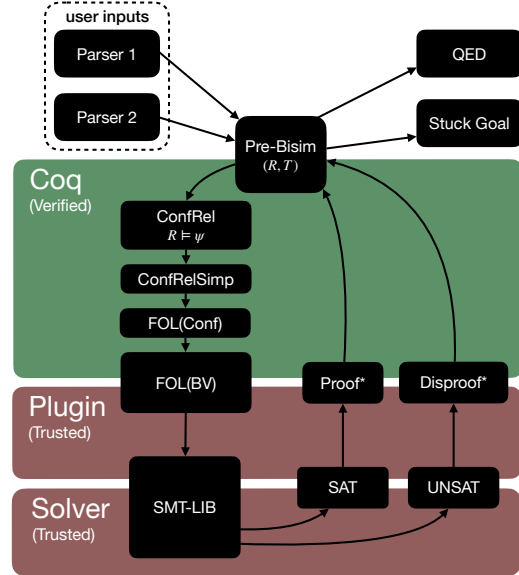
user inputs

Parser 1

Parser 2

QED

Stuck Goal

Pre-Bisim
$(R, T)$

Coq
(Verified)

ConfRel
$R \models \psi$

ConfRelSimp

FOL(Conf)

FOL(BV)

Proof*

Disproof*

Plugin
(Trusted)

Solver
(Trusted)

SMT-LIB

SAT

UNSAT